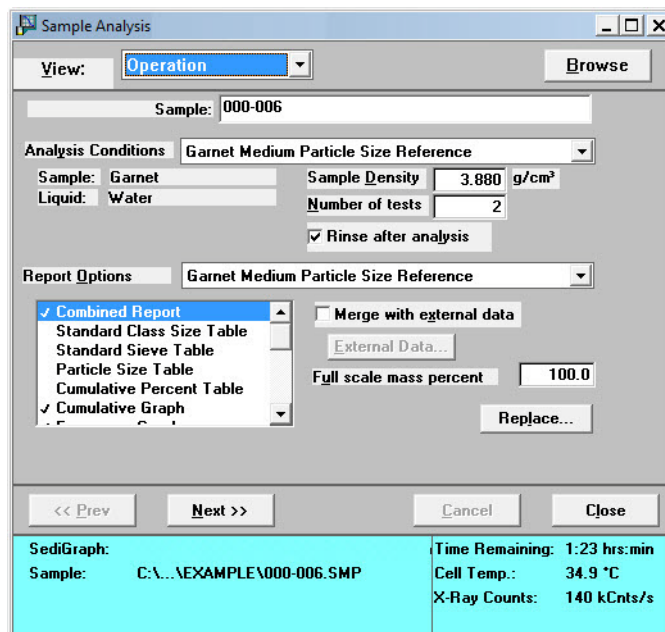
Sample Analysis

View: Operation

Browse

Sample: 000-006

Analysis Conditions Garnet Medium Particle Size Reference

Sample: Garnet

Liquid: Water

Sample Density 3.880 g/cm³

Number of tests 2

☑ Rinse after analysis

Report Options Garnet Medium Particle Size Reference

✓ Combined Report
Standard Class Size Table
Standard Sieve Table
Particle Size Table
Cumulative Percent Table
✓ Cumulative Graph
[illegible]

Merge with external data

External Data...

Full scale mass percent 100.0

Replace...

<< Prev

Next >>

Cancel

Close

SediGraph:

Sample: C:\...\EXAMPLE\000-006.SMP

Time Remaining: 1:23 hrs:min

Cell Temp.: 34.9 °C

X-Ray Counts: 140 kCnts/s